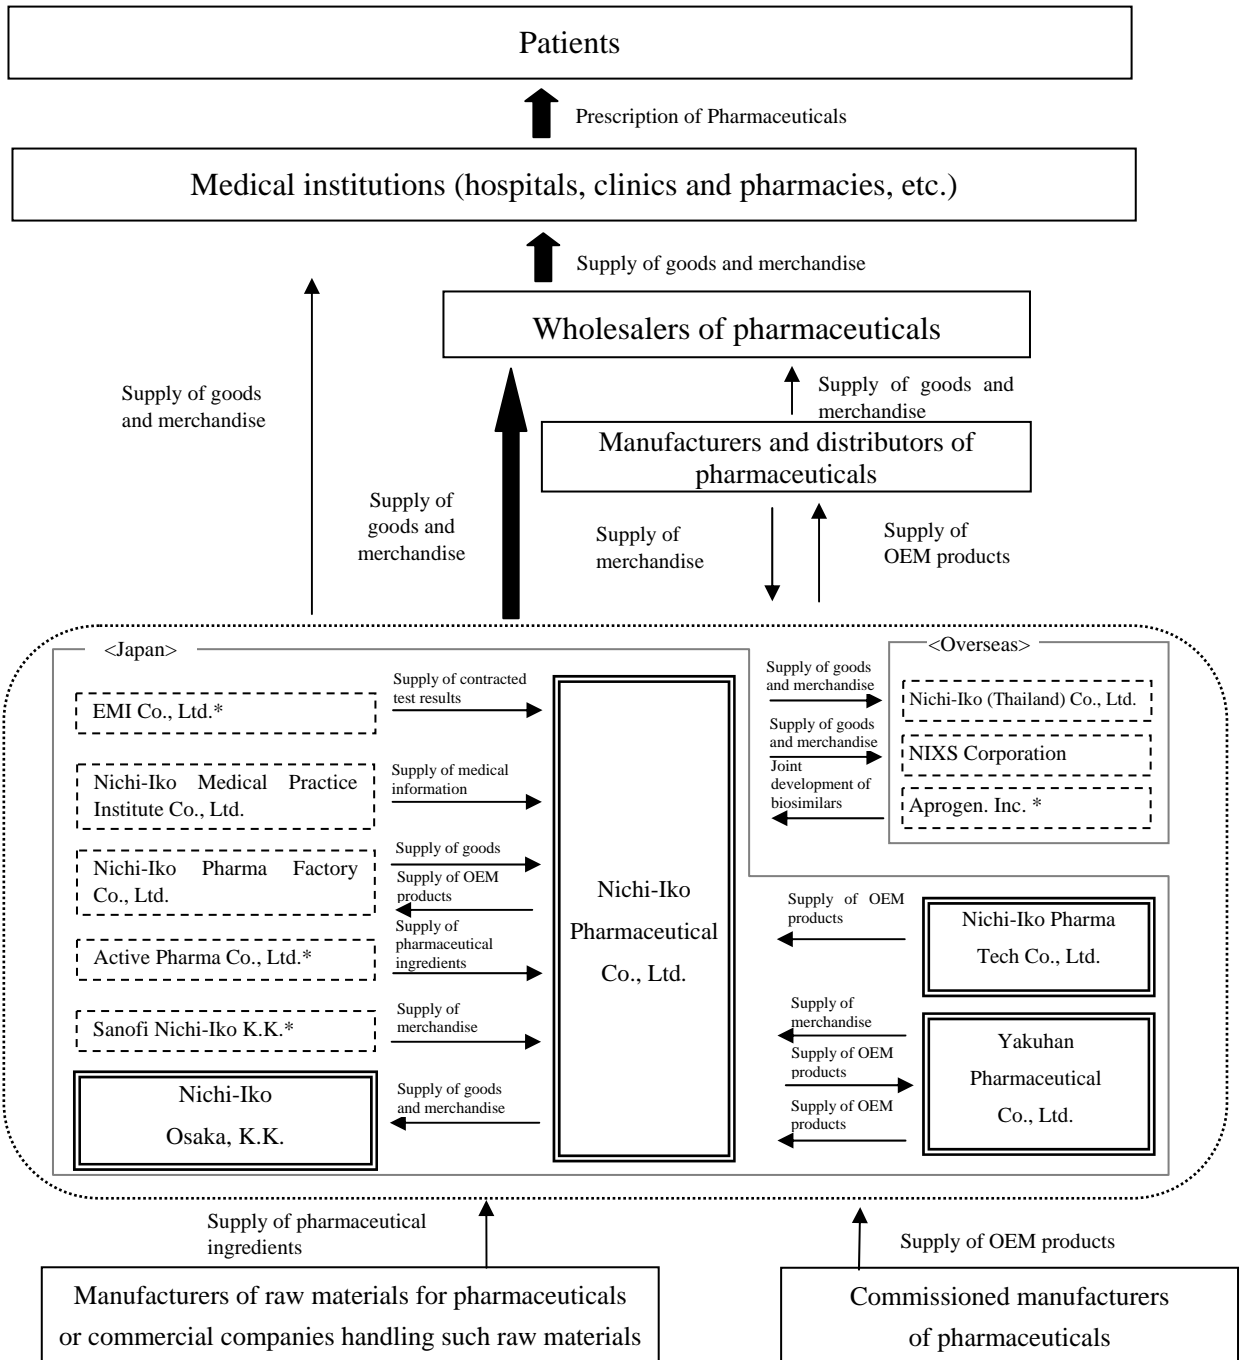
Patients

Prescription of Pharmaceuticals

Medical institutions (hospitals, clinics and pharmacies, etc.)

Supply of goods and merchandise

Wholesalers of pharmaceuticals

Supply of goods and merchandise

Supply of goods and merchandise

Manufacturers and distributors of pharmaceuticals

Supply of goods and merchandise

Supply of merchandise

Supply of OEM products

<Japan>

EMI Co., Ltd.*

Supply of contracted test results

Nichi-Iko Medical Practice Institute Co., Ltd.

Supply of medical information

Nichi-Iko Pharma Factory Co., Ltd.

Supply of goods

Supply of OEM products

Active Pharma Co., Ltd.*

Supply of pharmaceutical ingredients

Sanofi Nichi-Iko K.K.*

Supply of merchandise

Nichi-Iko Osaka, K.K.

Supply of goods and merchandise

Nichi-Iko Pharmaceutical Co., Ltd.

<Overseas>

Supply of goods and merchandise

Nichi-Iko (Thailand) Co., Ltd.

Supply of goods and merchandise

NIXS Corporation

Joint development of biosimilars

Aprogen. Inc. *

Supply of OEM products

Nichi-Iko Pharma Tech Co., Ltd.

Supply of merchandise

Supply of OEM products

Supply of OEM products

Yakuhan Pharmaceutical Co., Ltd.

Supply of pharmaceutical ingredients

Supply of OEM products

Manufacturers of raw materials for pharmaceuticals or commercial companies handling such raw materials

Commissioned manufacturers of pharmaceuticals